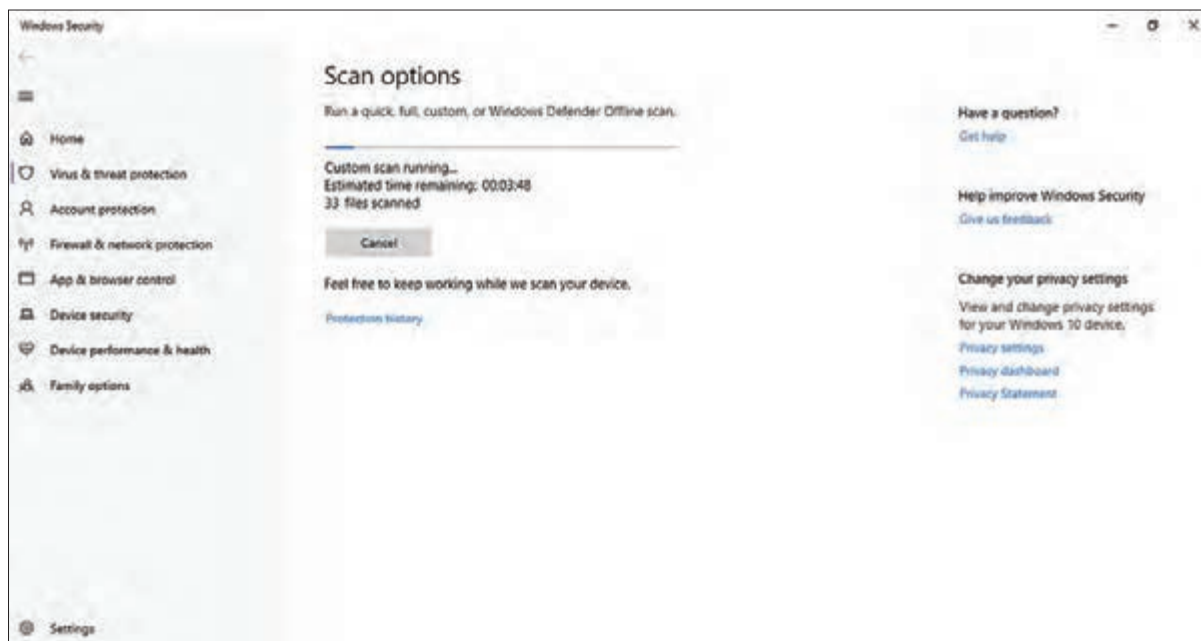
Windows Security

Home
Virus & threat protection
Account protection
Firewall & network protection
App & browser control
Device security
Device performance & health
Family options

Settings

Scan options

Run a quick, full, custom, or Windows Defender Offline scan.

Custom scan running...
Estimated time remaining: 00:03:48
33 files scanned

Cancel

Feel free to keep working while we scan your device.

Protection history

Have a question?
Get help

Help improve Windows Security
Give us feedback

Change your privacy settings
View and change privacy settings for your Windows 10 device.
Privacy settings
Privacy dashboard
Privacy Statement